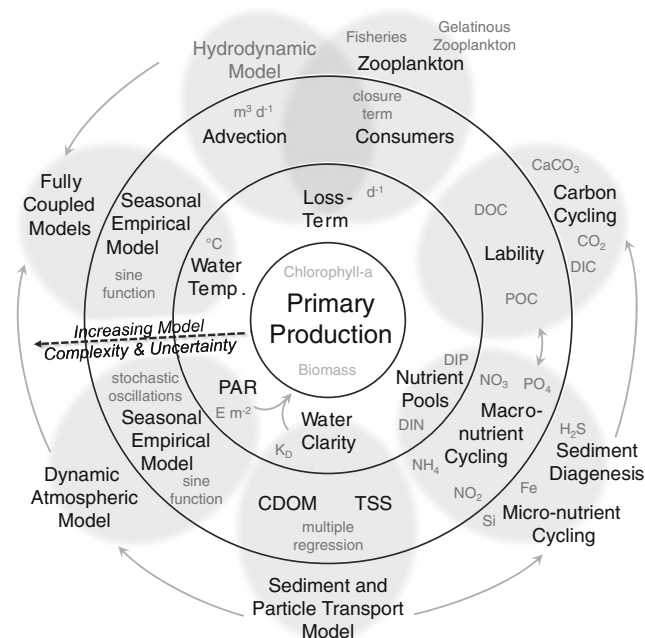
Hydrodynamic Model

Fisheries

Gelatinous Zooplankton

Zooplankton

$m^3$ $d^{-1}$

Advection

closure term

Consumers

Fully Coupled Models

Seasonal Empirical Model

sine function

Loss-Term

$d^{-1}$

$CaCO_3$

Carbon Cycling

DOC

Lability

$CO_2$

DIC

POC

°C

Water Temp.

Chlorophyll-a

Primary Production

Biomass

Increasing Model Complexity & Uncertainty

stochastic oscillations

Seasonal Empirical Model

sine function

PAR

E $m^{-2}$

Water Clarity

$K_D$

Nutrient Pools

DIP

$NO_3$

$PO_4$

DIN

Macro-nutrient Cycling

$NH_4$

$H_2S$

Sediment Diagenesis

$NO_2$

Fe

Si

Micro-nutrient Cycling

Dynamic Atmospheric Model

CDOM

TSS

multiple regression

Sediment and Particle Transport Model